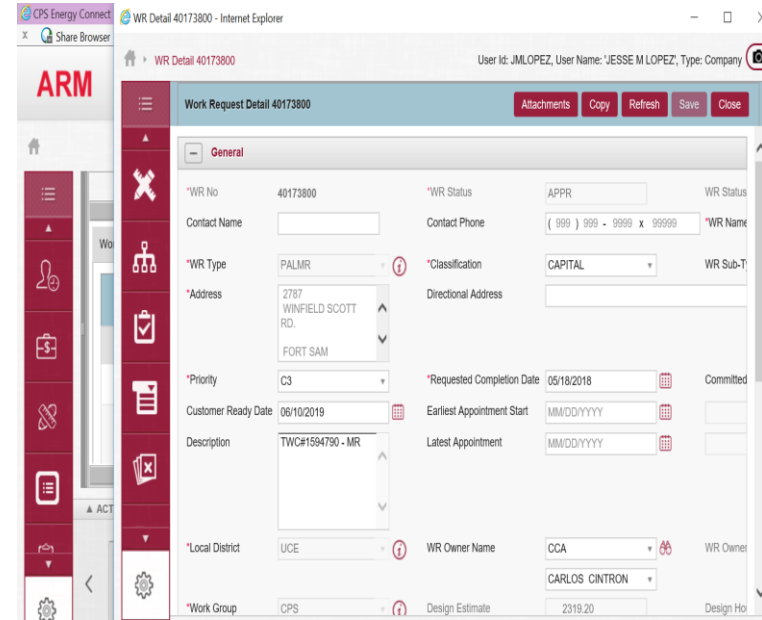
CPS Energy Connect
x Share Browser
WR Detail 40173800 - Internet Explorer

ARM

Wo

▲ ACT

WR Detail 40173800

User Id: JMLOPEZ, User Name: 'JESSE M LOPEZ', Type: Company

Work Request Detail 40173800

Attachments Copy Refresh Save Close

General

*WR No 40173800
*WR Status APPR
WR Status
Contact Name
Contact Phone ( 999 ) 999 - 9999 x 99999
*WR Name
*WR Type PALMR
*Classification CAPITAL
WR Sub-T
*Address 2787 WINFIELD SCOTT RD. FORT SAM
Directional Address
*Priority C3
*Requested Completion Date 05/18/2018
Committed
Customer Ready Date 06/10/2019
Earliest Appointment Start MM/DD/YYYY
Description TWC#1594790 - MR
Latest Appointment MM/DD/YYYY
*Local District UCE
WR Owner Name CCA
CARLOS CINTRON
WR Owner
*Work Group CPS
Design Estimate 2319.20
Design Ho